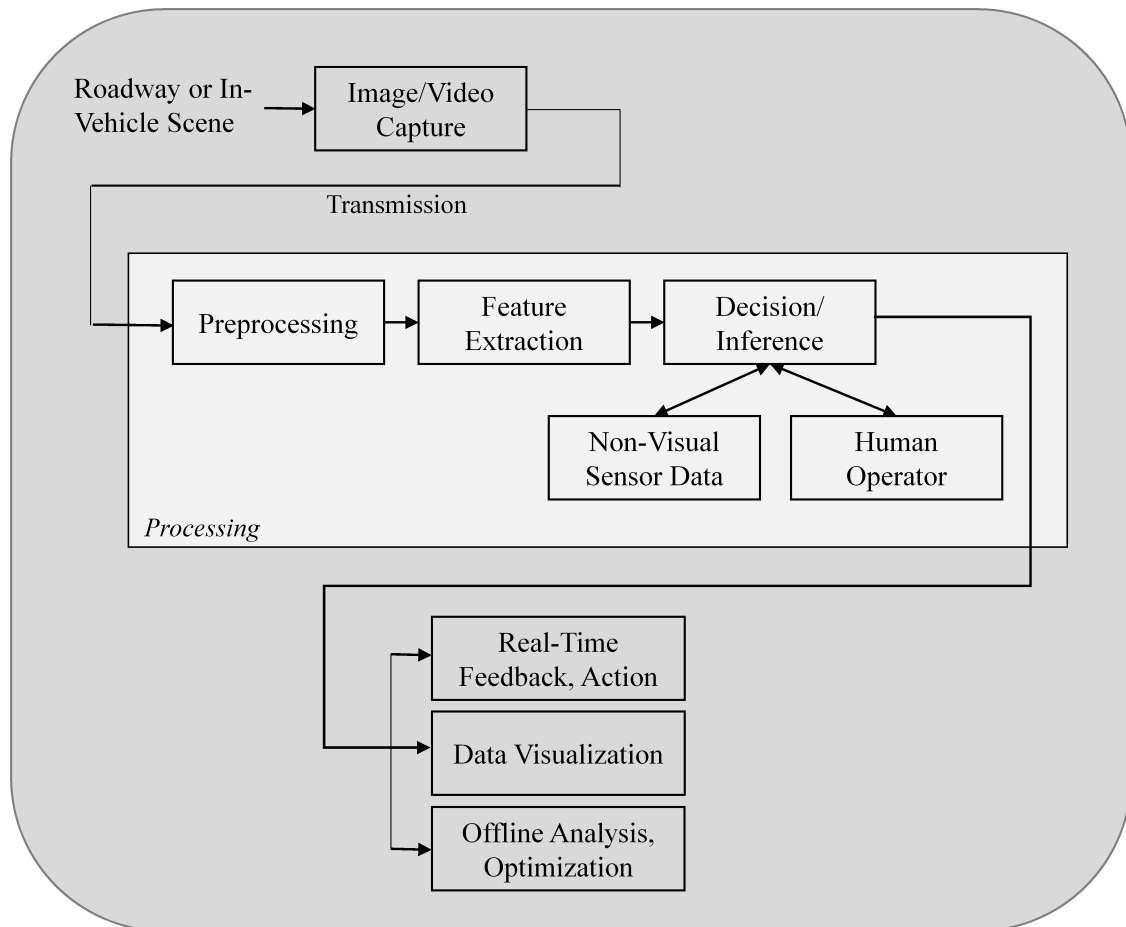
Roadway or In-Vehicle Scene

Image/Video Capture

Transmission

Preprocessing

Feature Extraction

Decision/ Inference

Non-Visual Sensor Data

Human Operator

Processing

Real-Time Feedback, Action

Data Visualization

Offline Analysis, Optimization